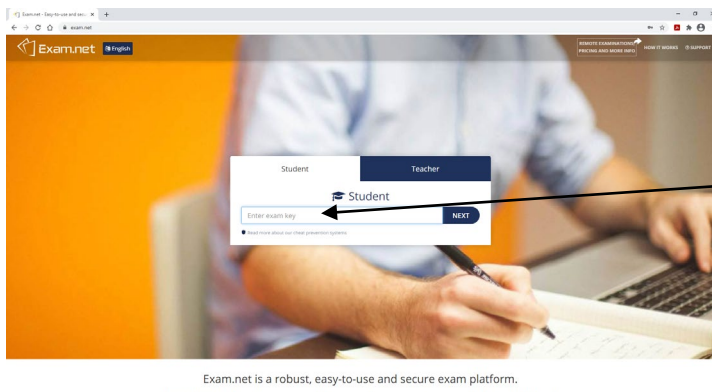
Exam.net - Easy-to-use and sec... ×
exam.net

Exam.net English

REMOTE EXAMINATIONS? PRICING AND MORE INFO
HOW IT WORKS
SUPPORT

Student
Teacher

Student

Enter exam key
NEXT

Read more about our cheat prevention systems

Exam.net is a robust, easy-to-use and secure exam platform.